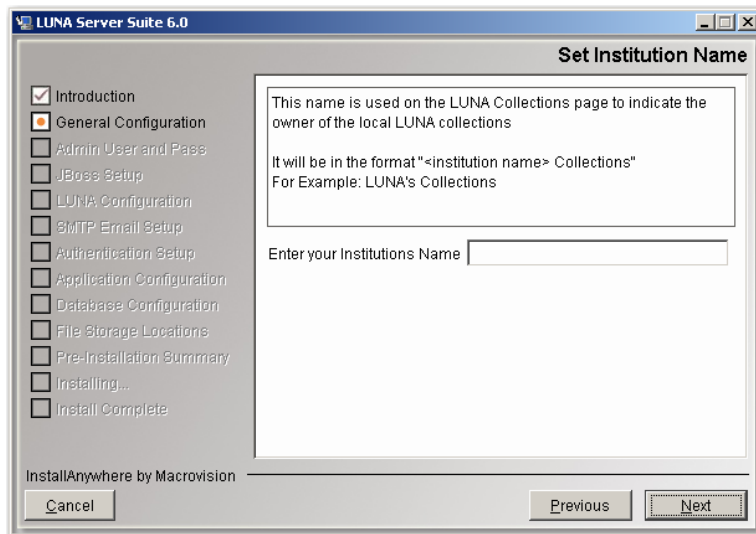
LUNA Server Suite 6.0

Set Institution Name

Introduction
General Configuration
Admin User and Pass
JBoss Setup
LUNA Configuration
SMTP Email Setup
Authentication Setup
Application Configuration
Database Configuration
File Storage Locations
Pre-Installation Summary
Installing...
Install Complete

This name is used on the LUNA Collections page to indicate the owner of the local LUNA collections

It will be in the format "<institution name> Collections"
For Example: LUNA's Collections

Enter your Institutions Name

InstallAnywhere by Macrovision

Cancel

Previous

Next